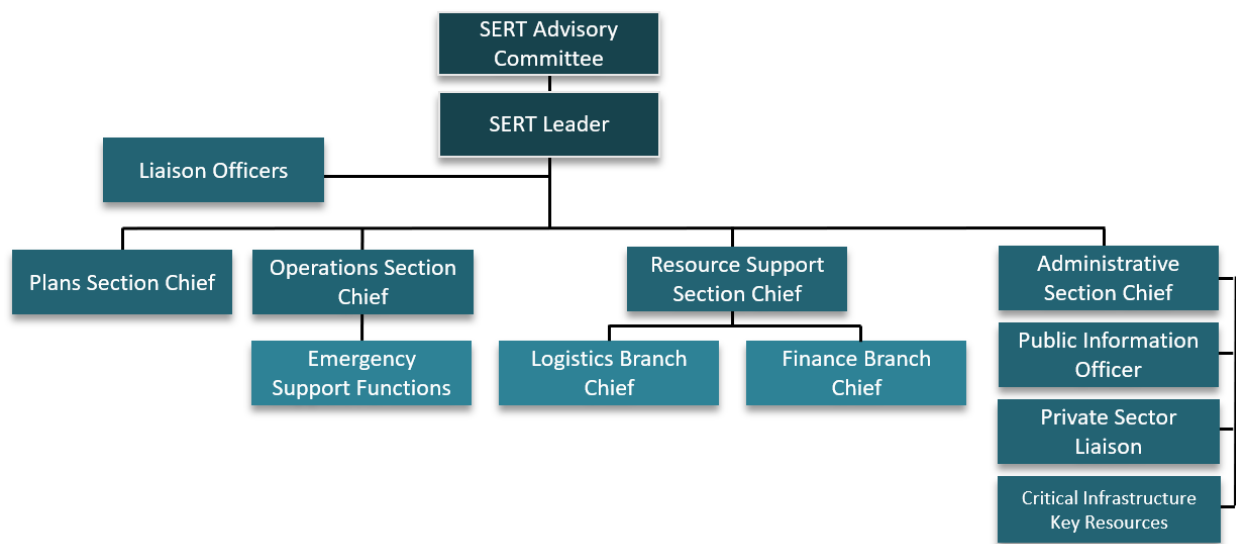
SERT Advisory Committee

SERT Leader

Liaison Officers

Plans Section Chief

Operations Section Chief

Emergency Support Functions

Resource Support Section Chief

Logistics Branch Chief

Finance Branch Chief

Administrative Section Chief

Public Information Officer

Private Sector Liaison

Critical Infrastructure Key Resources